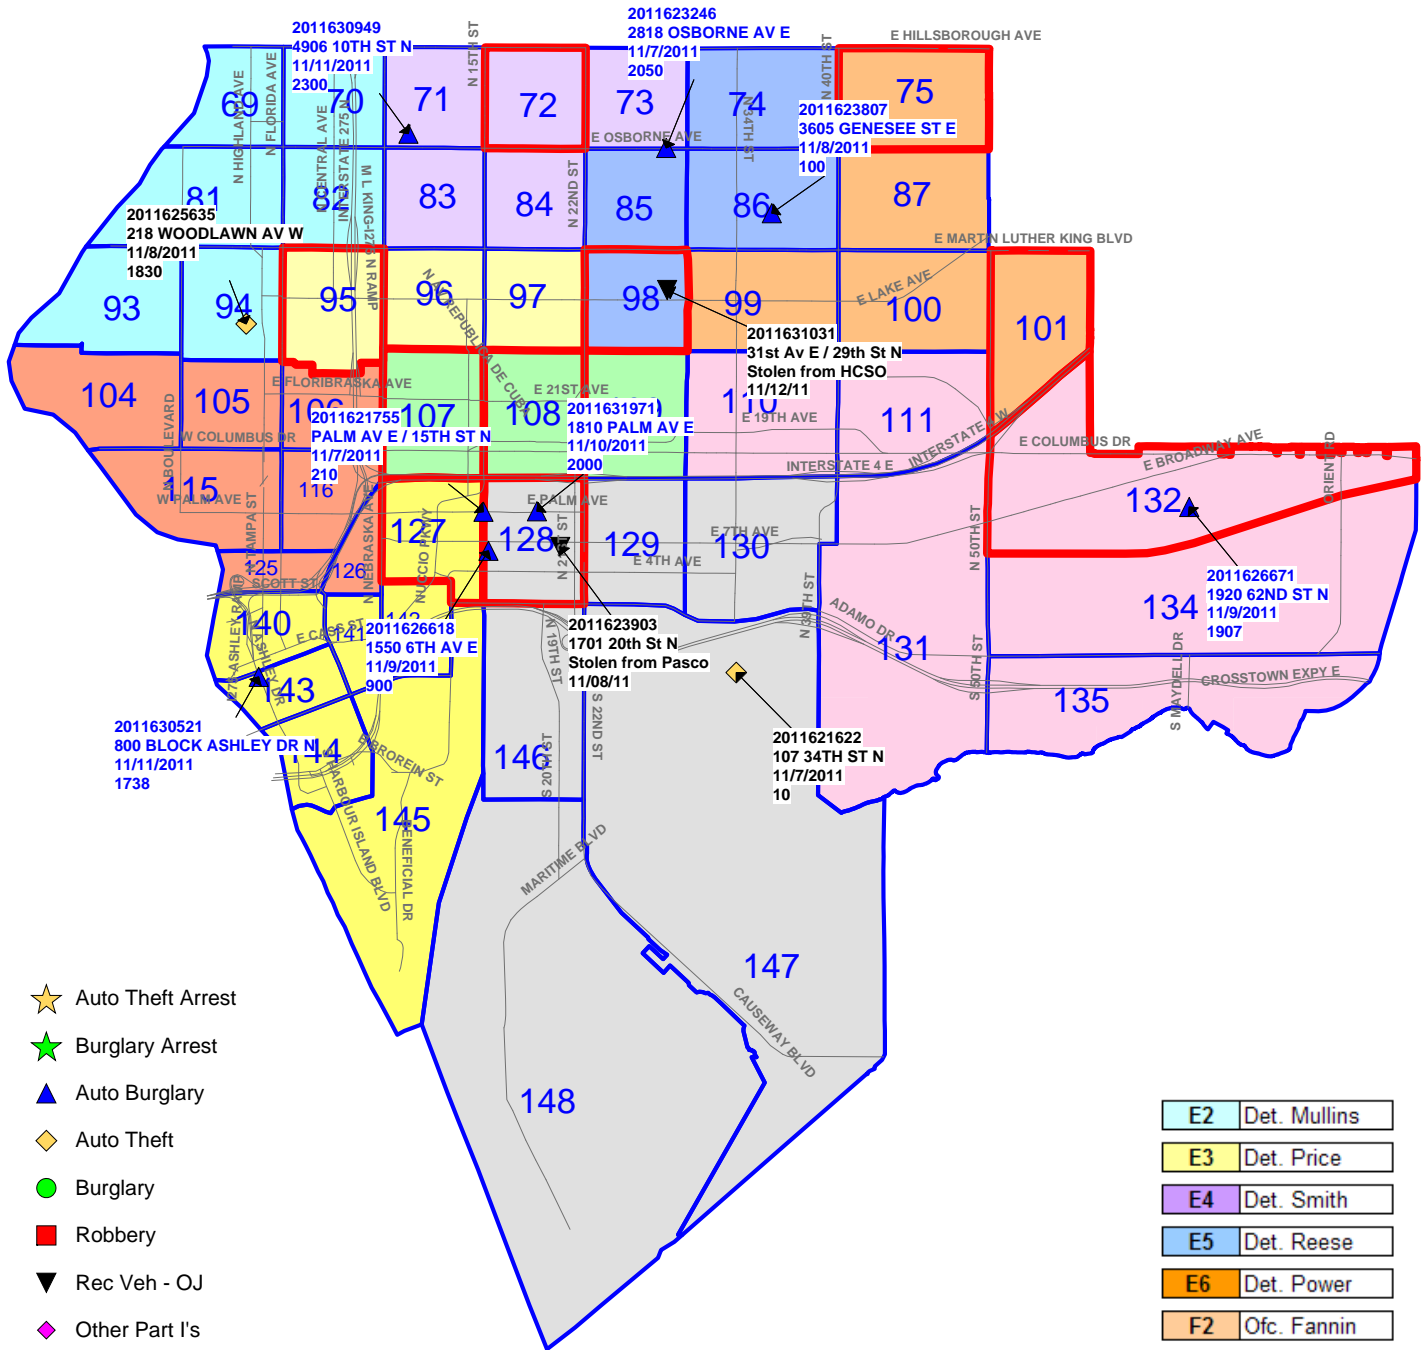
2011630949
4906 10TH ST N
11/11/2011
2300

2011623246
2818 OSBORNE AV E
11/7/2011
2050

E HILLSBOROUGH AVE

69 70 71 72 73 74 75

N 15TH ST
N 40TH ST
N HIGHLAND AVE
N FLORIDA AVE
N CENTRAL AVE
INTERSTATE 275 N
M L KING-I275 N RAMP
E OSBORNE AVE
N 34TH ST
N 22ND ST

2011623807
3605 GENESEE ST E
11/8/2011
100

81 82 83 84 85 86 87

2011625635
218 WOODLAWN AV W
11/8/2011
1830

E MARTIN LUTHER KING BLVD

93 94 95 96 97 98 99 100 101

N REPUBLICA DE CUBA
E LAKE AVE

2011631031
31st Av E / 29th St N
Stolen from HCSO
11/12/11

E FLORIBRASKA AVE
E 21ST AVE
E 19TH AVE

104 105 106 107 108 110 111

2011621755
PALM AV E / 15TH ST N
11/7/2011
210

2011631971
1810 PALM AV E
11/10/2011
2000

W COLUMBUS DR
E COLUMBUS DR
INTERSTATE 4 E
INTERSTATE 4 W
E BROADWAY AVE
ORIENT RD
BOULEVARD

115 116 132

W PALM AVE
E PALM AVE
TAMPA ST
NEBRASKA AVE
NUCCIO PKWY
N 21ST ST

127 128 129 130

E 7TH AVE
E 4TH AVE
N 50TH ST

125 126
SCOTT ST

2011626671
1920 62ND ST N
11/9/2011
1907

140 141 142 143 144

E CASS ST
ASHLEY DR
ASHLEY DR

2011626618
1550 6TH AV E
11/9/2011
900

2011623903
1701 20th St N
Stolen from Pasco
11/08/11

N 39TH ST
ADAMO DR

131 134 135

S 50TH ST
S MAYDELL DR
CROSSTOWN EXPY E
N 19TH ST
S 22ND ST
S 20TH ST

2011630521
800 BLOCK ASHLEY DR N
11/11/2011
1738

2011621622
107 34TH ST N
11/7/2011
10

CHANNELSIDE DR
BROREIN ST
HARBOUR ISLAND BLVD
BENEFICIAL DR
MARITIME BLVD

145 146 147 148

CAUSEWAY BLVD

Auto Theft Arrest
Burglary Arrest
Auto Burglary
Auto Theft
Burglary
Robbery
Rec Veh - OJ
Other Part I's

| E2 | Det. Mullins |
|---|---|
| E3 | Det. Price |
| E4 | Det. Smith |
| E5 | Det. Reese |
| E6 | Det. Power |
| F2 | Ofc. Fannin |